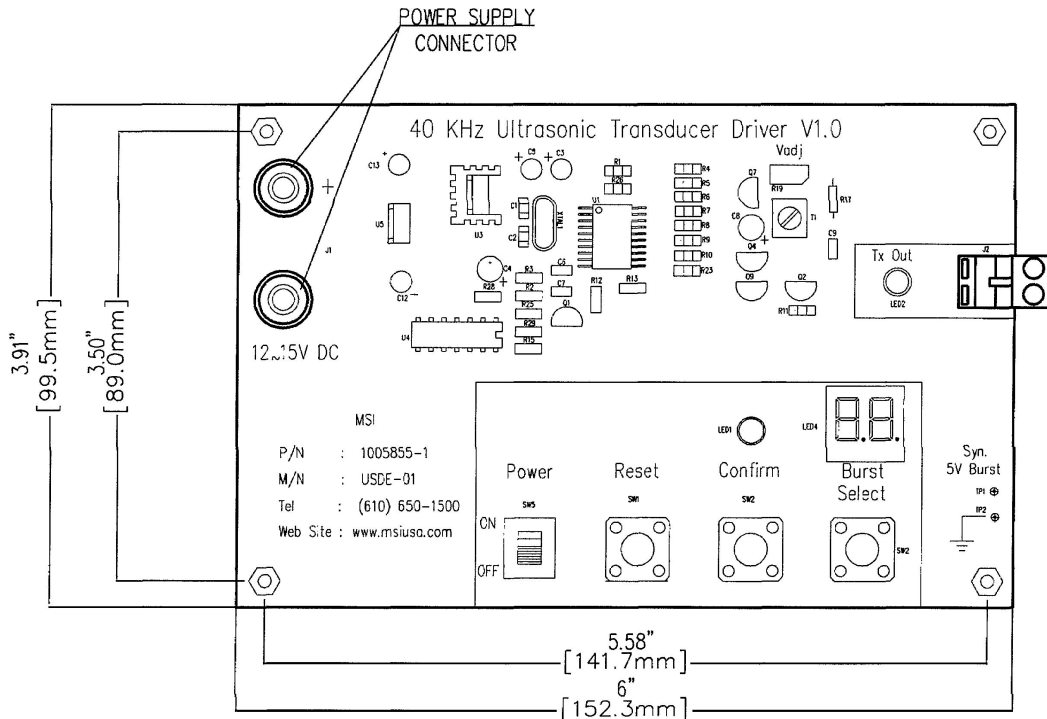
POWER SUPPLY
CONNECTOR

40 KHz Ultrasonic Transducer Driver V1.0

Vadj

C13 + U5 J1 C12 U3 C1 C2 C9 C3 R1 R26 V1 XTAL1 C4 R28 R3 R2 R25 R29 R15 C6 C7 R12 R13 Q1 U4 R4 R5 R6 R7 R8 R9 R10 R23 Q7 R19 C8 T1 R17 Q4 Q9 Q2 R11 C9

Tx Out
LED2
J2

12~15V DC

3.91"
[99.5mm]

3.50"
[89.0mm]

MSI

P/N : 1005855-1
M/N : USDE-01
Tel : (610) 650-1500
Web Site : www.msiusa.com

LED1
LED4

Power
SW5
ON
OFF

Reset
SW1

Confirm
SW2

Burst
Select
SW2

Syn.
5V Burst
TP1
TP2

5.58"
[141.7mm]

6"
[152.3mm]